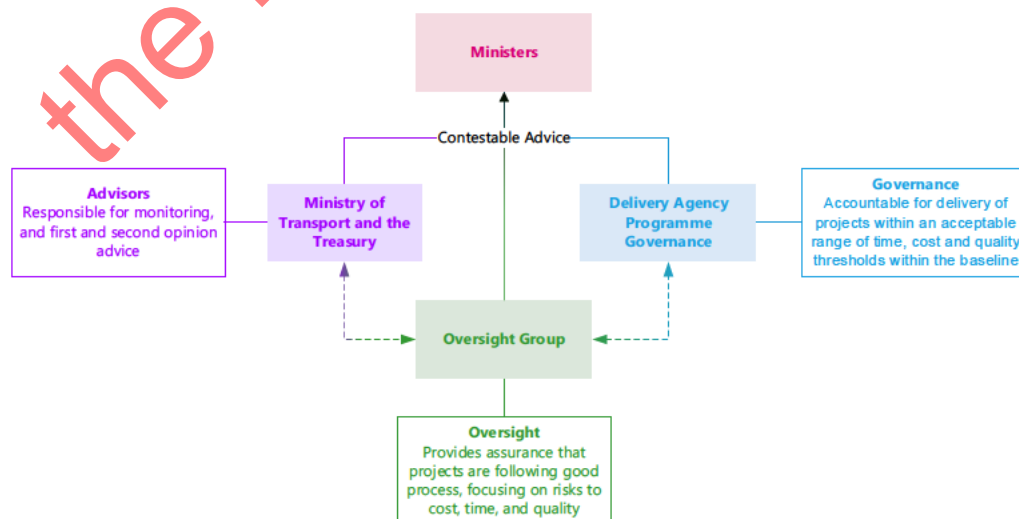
the

Ministers

Contestable Advice

Advisors
Responsible for monitoring, and first and second opinion advice

Ministry of Transport and the Treasury

Delivery Agency Programme Governance

Governance
Accountable for delivery of projects within an acceptable range of time, cost and quality thresholds within the baseline

Oversight Group

Oversight
Provides assurance that projects are following good process, focusing on risks to cost, time, and quality